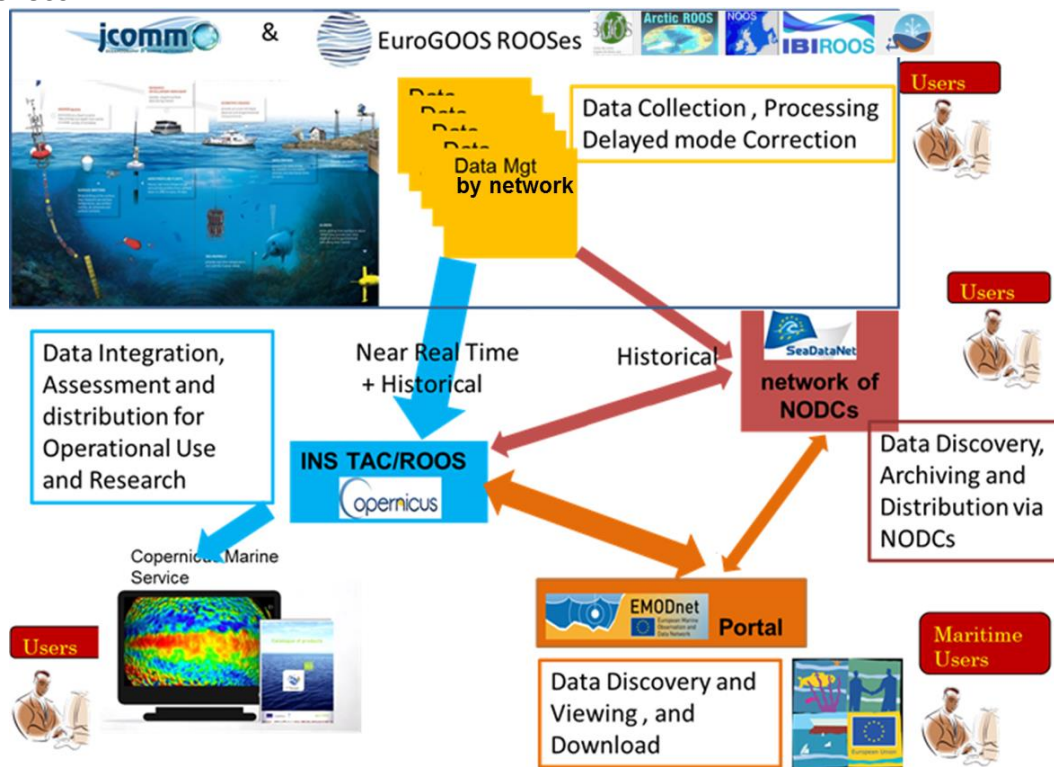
jcomm & EuroGOOS ROOSes

Arctic ROOS

NOOS

IBIROOS

Data

Data

Data

Data

Data Mgt by network

Data Collection , Processing Delayed mode Correction

Users

Users

Near Real Time + Historical

Historical

SeaDataNet

network of NODCs

Data Integration, Assessment and distribution for Operational Use and Research

INS TAC/ROOS

opernicus

Data Discovery, Archiving and Distribution via NODCs

Copernicus Marine Service

EMODnet

European Marine Observation and Data Network

Portal

Users

Maritime Users

Data Discovery and Viewing , and Download

European Union